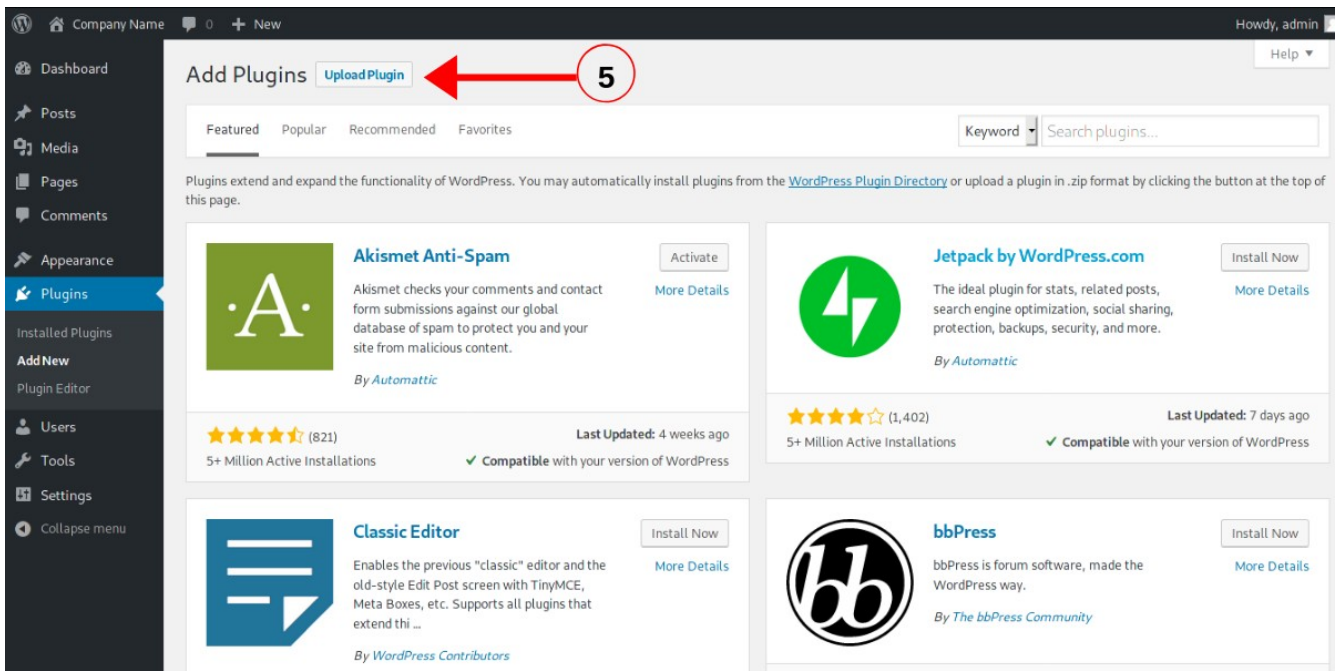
Company Name 0 + New
Howdy, admin

Dashboard
Posts
Media
Pages
Comments
Appearance
Plugins
Installed Plugins
Add New
Plugin Editor
Users
Tools
Settings
Collapse menu

Add Plugins Upload Plugin

5

Help ▾

Featured Popular Recommended Favorites

Keyword Search plugins...

Plugins extend and expand the functionality of WordPress. You may automatically install plugins from the WordPress Plugin Directory or upload a plugin in .zip format by clicking the button at the top of this page.

·A·

Akismet Anti-Spam

Akismet checks your comments and contact form submissions against our global database of spam to protect you and your site from malicious content.

By Automattic

Activate
More Details

(821)
5+ Million Active Installations

Last Updated: 4 weeks ago
✓ Compatible with your version of WordPress

Jetpack by WordPress.com

The ideal plugin for stats, related posts, search engine optimization, social sharing, protection, backups, security, and more.

By Automattic

Install Now
More Details

(1,402)
5+ Million Active Installations

Last Updated: 7 days ago
✓ Compatible with your version of WordPress

Classic Editor

Enables the previous "classic" editor and the old-style Edit Post screen with TinyMCE, Meta Boxes, etc. Supports all plugins that extend thi ...

By WordPress Contributors

Install Now
More Details

bb

bbPress

bbPress is forum software, made the WordPress way.

By The bbPress Community

Install Now
More Details